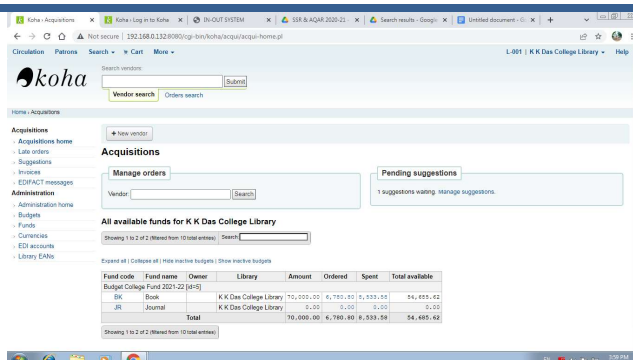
Koha › Acquisitions | Koha › Log in to Koha | IN-OUT SYSTEM | SSR & AQAR 2020-21 | Search results - Google | Untitled document - G | +

Not secure | 192.168.0.132:8080/cgi-bin/koha/acqui/acqui-home.pl

Circulation Patrons Search ▾ Cart More ▾

L-001 | K K Das College Library ▾ Help

koha

Search vendors:

Submit

Vendor search Orders search

Home › Acquisitions

Acquisitions
Acquisitions home
Late orders
Suggestions
Invoices
EDIFACT messages
Administration
Administration home
Budgets
Funds
Currencies
EDI accounts
Library EANs

+ New vendor

Acquisitions

Manage orders

Vendor: Search

Pending suggestions

1 suggestions waiting. Manage suggestions.

All available funds for K K Das College Library

Showing 1 to 2 of 2 (filtered from 10 total entries) Search:

Expand all | Collapse all | Hide inactive budgets | Show inactive budgets

| Fund code | Fund name | Owner | Library | Amount | Ordered | Spent | Total available |
|---|---|---|---|---|---|---|---|
| Budget College Fund 2021-22 [id=5] | | | | | | | |
| BK | Book | | K K Das College Library | 70,000.00 | 6,780.90 | 8,533.58 | 54,685.52 |
| JR | Journal | | K K Das College Library | 0.00 | 0.00 | 0.00 | 0.00 |
| | | Total | | 70,000.00 | 6,780.90 | 8,533.58 | 54,685.52 |

Showing 1 to 2 of 2 (filtered from 10 total entries)